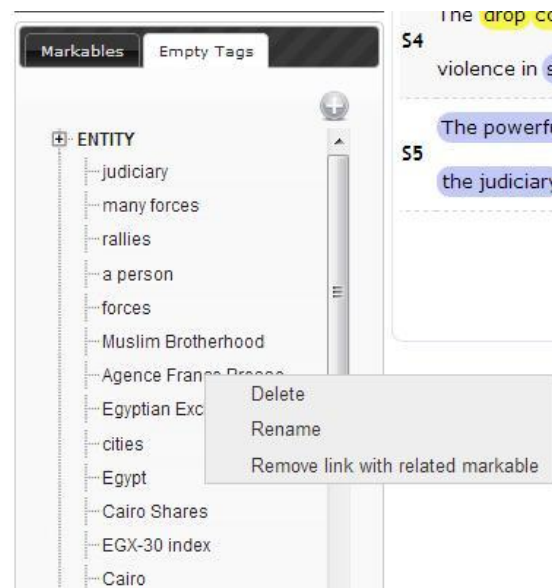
Markables
Empty Tags

ENTITY
judiciary
many forces
rallies
a person
forces
Muslim Brotherhood
Agence Fran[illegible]
Egyptian Exc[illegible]
cities
Egypt
Cairo Shares
EGX-30 index
Cairo

Delete
Rename
Remove link with related markable

S4
The drop co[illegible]
violence in s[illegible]
S5
The powerfu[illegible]
the judiciary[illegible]